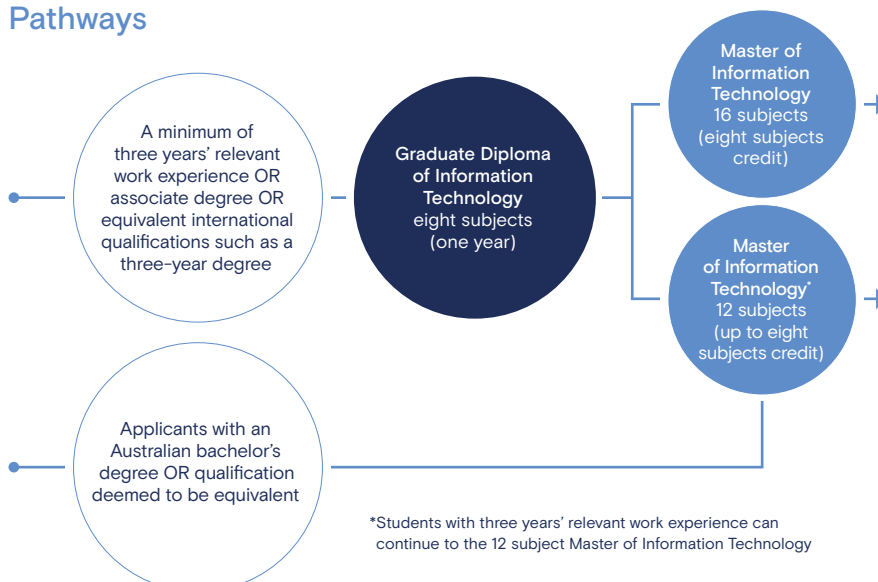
Pathways

A minimum of three years' relevant work experience OR associate degree OR equivalent international qualifications such as a three-year degree

Graduate Diploma of Information Technology
eight subjects
(one year)

Master of Information Technology
16 subjects
(eight subjects credit)

Master of Information Technology*
12 subjects
(up to eight subjects credit)

Applicants with an Australian bachelor's degree OR qualification deemed to be equivalent

*Students with three years' relevant work experience can continue to the 12 subject Master of Information Technology